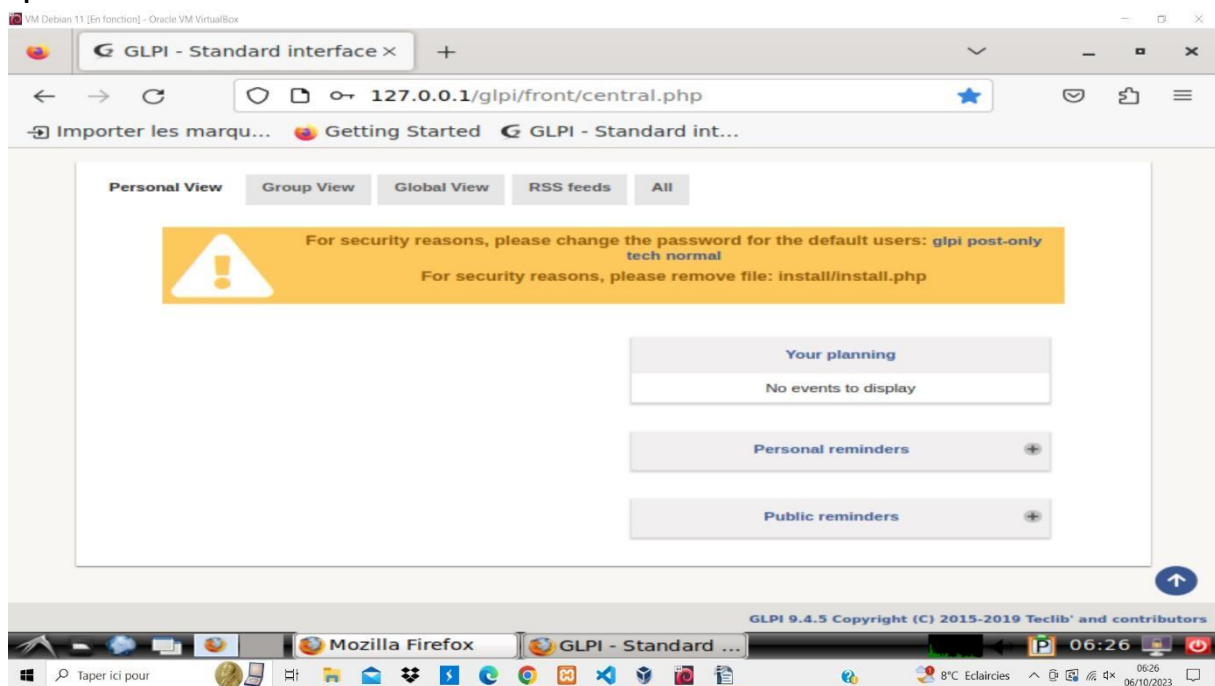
VM Debian 11 [En fonction] - Oracle VM VirtualBox

GLPI - Standard interface ×  +

127.0.0.1/glpi/front/central.php

Importer les marqu...  Getting Started  GLPI - Standard int...

Personal View | Group View | Global View | RSS feeds | All

For security reasons, please change the password for the default users: glpi post-only tech normal
For security reasons, please remove file: install/install.php

Your planning
No events to display

Personal reminders

Public reminders

GLPI 9.4.5 Copyright (C) 2015-2019 Teclib' and contributors

Mozilla Firefox  GLPI - Standard ...  06:26

Taper ici pour  8°C Eclaircies  06:26 06/10/2023